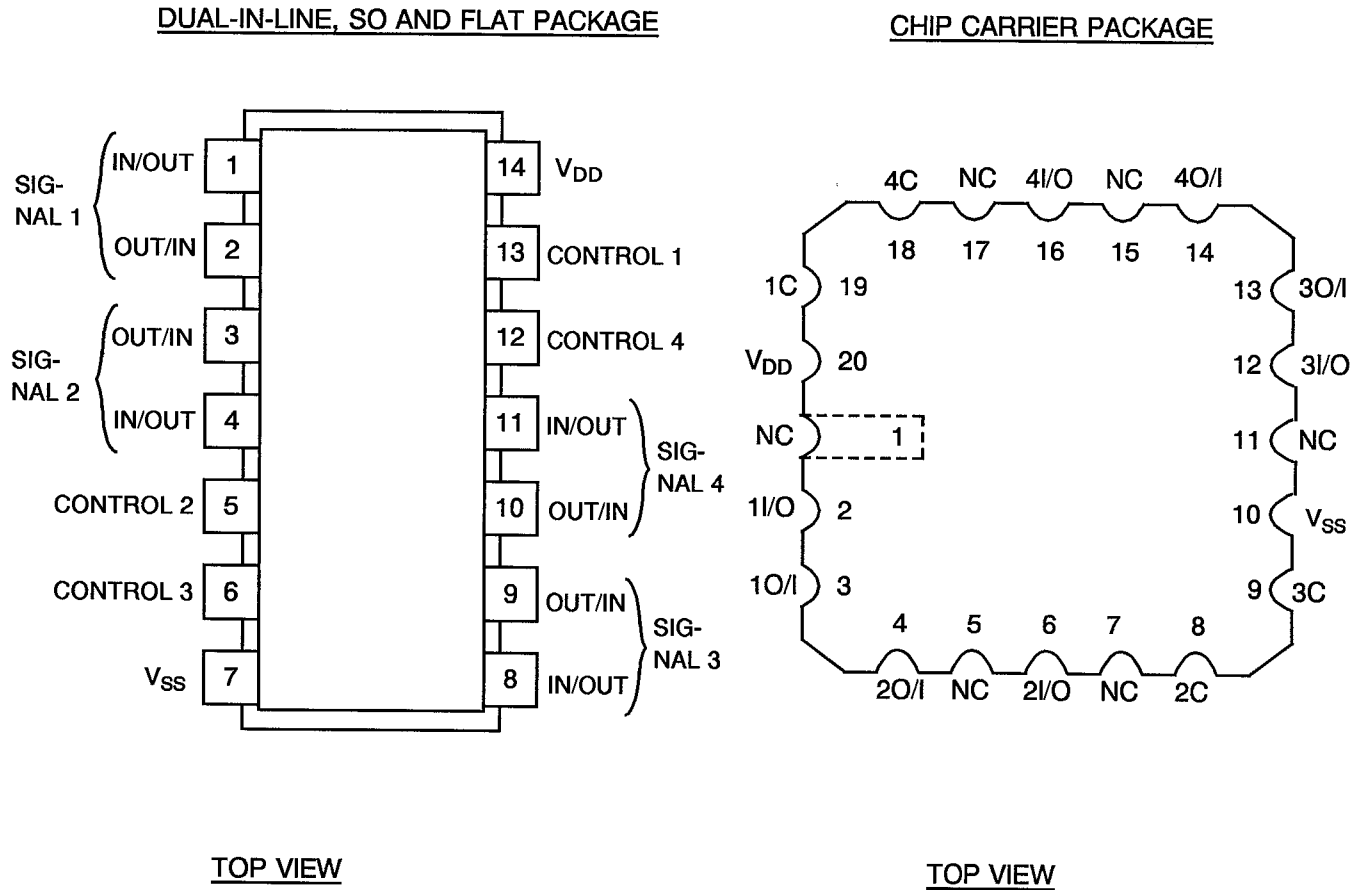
DUAL-IN-LINE, SO AND FLAT PACKAGE

SIGNAL 1
IN/OUT 1
OUT/IN 2
SIGNAL 2
OUT/IN 3
IN/OUT 4
CONTROL 2 5
CONTROL 3 6
$V_{SS}$ 7

14 $V_{DD}$
13 CONTROL 1
12 CONTROL 4
11 IN/OUT
10 OUT/IN
SIGNAL 4
9 OUT/IN
8 IN/OUT
SIGNAL 3

TOP VIEW

CHIP CARRIER PACKAGE

4C NC 4I/O NC 4O/I
18 17 16 15 14
1C 19
$V_{DD}$ 20
NC 1
1I/O 2
1O/I 3
13 3O/I
12 3I/O
11 NC
10 $V_{SS}$
9 3C
4 5 6 7 8
2O/I NC 2I/O NC 2C

TOP VIEW